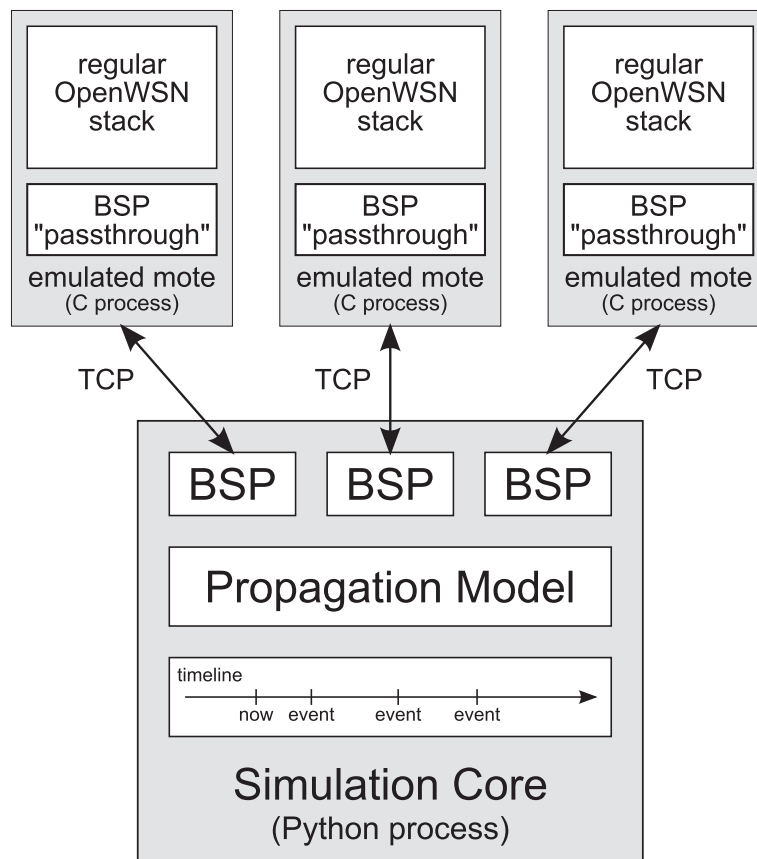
regular OpenWSN stack

BSP "passthrough"

emulated mote (C process)

regular OpenWSN stack

BSP "passthrough"

emulated mote (C process)

regular OpenWSN stack

BSP "passthrough"

emulated mote (C process)

TCP

TCP

TCP

BSP

BSP

BSP

Propagation Model

timeline

now event event event

Simulation Core (Python process)